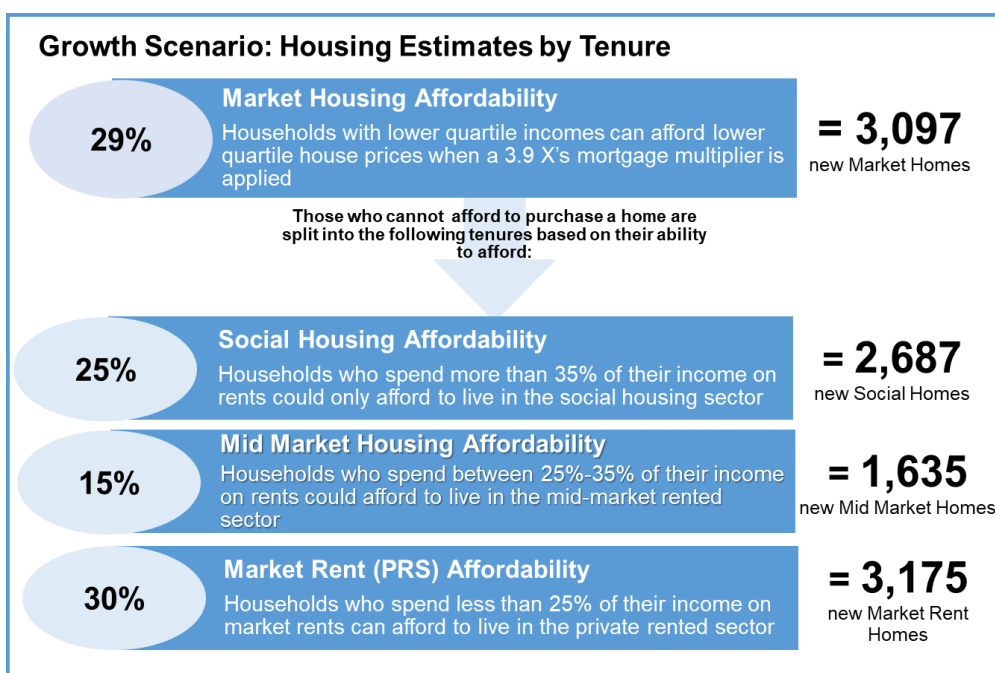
Growth Scenario: Housing Estimates by Tenure

29%

Market Housing Affordability

Households with lower quartile incomes can afford lower quartile house prices when a 3.9 X's mortgage multiplier is applied

= 3,097
new Market Homes

Those who cannot afford to purchase a home are split into the following tenures based on their ability to afford:

25%

Social Housing Affordability

Households who spend more than 35% of their income on rents could only afford to live in the social housing sector

= 2,687
new Social Homes

15%

Mid Market Housing Affordability

Households who spend between 25%-35% of their income on rents could afford to live in the mid-market rented sector

= 1,635
new Mid Market Homes

30%

Market Rent (PRS) Affordability

Households who spend less than 25% of their income on market rents can afford to live in the private rented sector

= 3,175
new Market Rent Homes